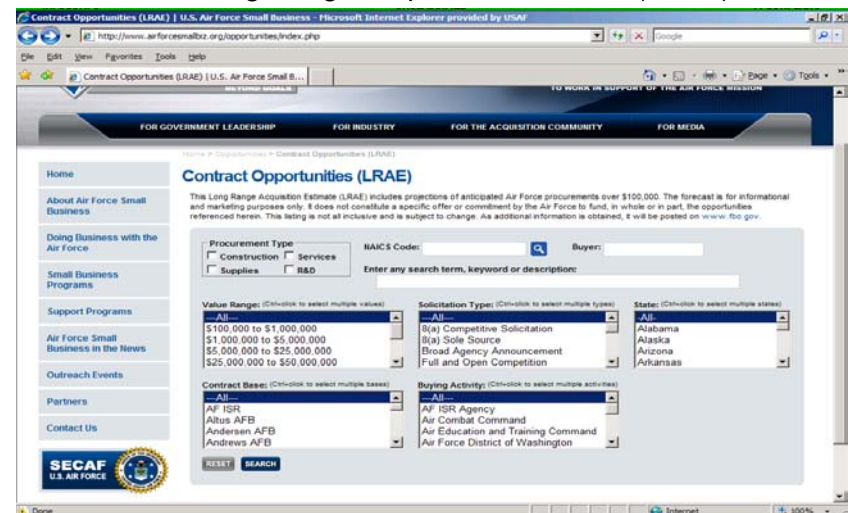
Contract Opportunities (LRAE) | U.S. Air Force Small Business - Microsoft Internet Explorer provided by USAF

http://www.airforcesmallbiz.org/opportunities/index.php

Google

File Edit View Favorites Tools Help

Contract Opportunities (LRAE) | U.S. Air Force Small B...

Page Tools

TO WORK IN SUPPORT OF THE AIR FORCE MISSION

FOR GOVERNMENT LEADERSHIP FOR INDUSTRY FOR THE ACQUISITION COMMUNITY FOR MEDIA

Home > Opportunities > Contract Opportunities (LRAE)

Home

About Air Force Small Business

Doing Business with the Air Force

Small Business Programs

Support Programs

Air Force Small Business in the News

Outreach Events

Partners

Contact Us

SECAF U.S. AIR FORCE

Contract Opportunities (LRAE)

This Long Range Acquisition Estimate (LRAE) includes projections of anticipated Air Force procurements over $100,000. The forecast is for informational and marketing purposes only. It does not constitute a specific offer or commitment by the Air Force to fund, in whole or in part, the opportunities referenced herein. This listing is not all inclusive and is subject to change. As additional information is obtained, it will be posted on www.fbo.gov.

Procurement Type

Construction Services

Supplies R&D

NAICS Code:

Buyer:

Enter any search term, keyword or description:

Value Range: (Ctrl+click to select multiple values)

--All--
$100,000 to $1,000,000
$1,000,000 to $5,000,000
$5,000,000 to $25,000,000
$25,000,000 to $50,000,000

Solicitation Type: (Ctrl+click to select multiple types)

--All--
8(a) Competitive Solicitation
8(a) Sole Source
Broad Agency Announcement
Full and Open Competition

State: (Ctrl+click to select multiple states)

-All-
Alabama
Alaska
Arizona
Arkansas

Contract Base: (Ctrl+click to select multiple bases)

--All--
AF ISR
Altus AFB
Andersen AFB
Andrews AFB

Buying Activity: (Ctrl+click to select multiple activities)

--All--
AF ISR Agency
Air Combat Command
Air Education and Training Command
Air Force District of Washington

RESET SEARCH

Done

Internet

100%